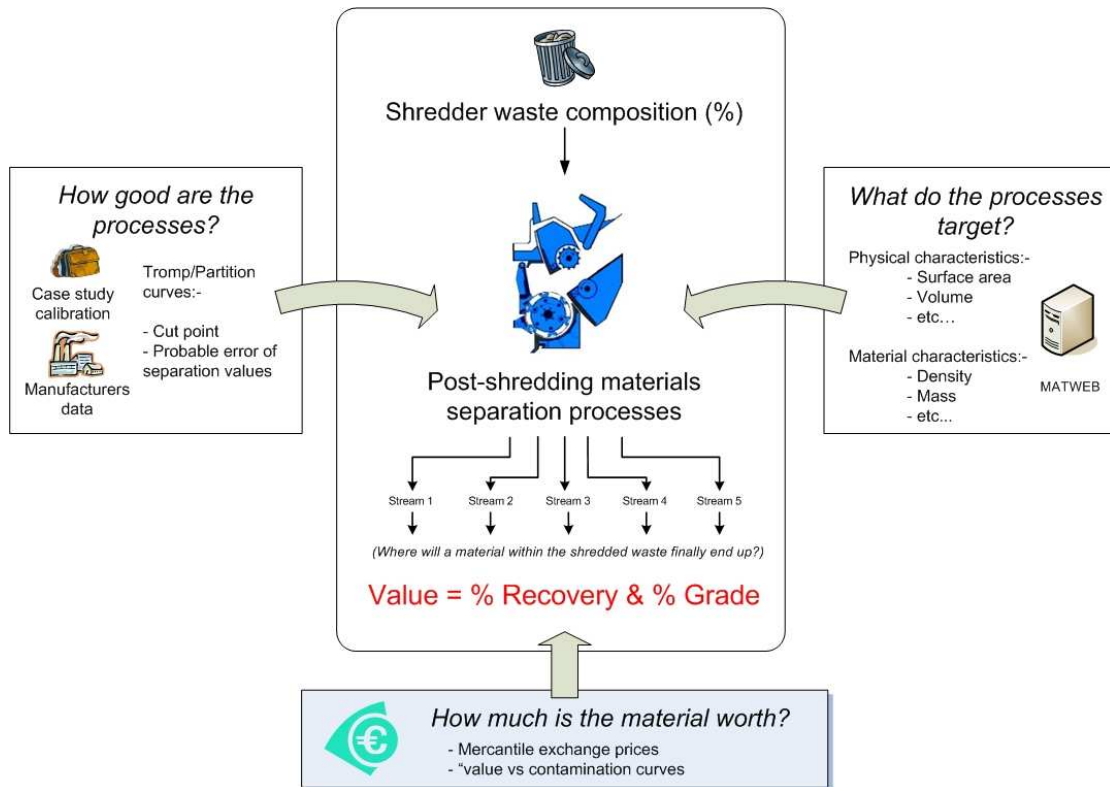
Shredder waste composition (%)

How good are the processes?

Case study calibration

Manufacturers data

Tromp/Partition curves:-

- Cut point
- Probable error of separation values

What do the processes target?

Physical characteristics:-
- Surface area
- Volume
- etc…

Material characteristics:-
- Density
- Mass
- etc…

MATWEB

Post-shredding materials separation processes

Stream 1 Stream 2 Stream 3 Stream 4 Stream 5

(Where will a material within the shredded waste finally end up?)

Value = % Recovery & % Grade

€

How much is the material worth?
- Mercantile exchange prices
- "value vs contamination curves